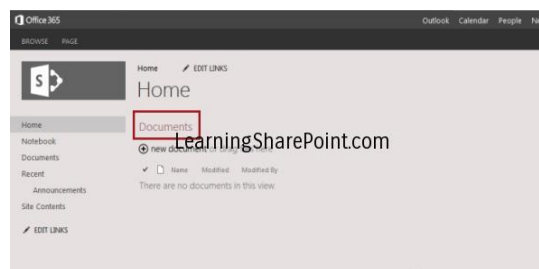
Office 365

Outlook Calendar People N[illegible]

BROWSE PAGE

Home EDIT LINKS

Home

Home
Notebook
Documents
Recent
Announcements
Site Contents
EDIT LINKS

Documents

new document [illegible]

LearningSharePoint.com

Name Modified Modified By

There are no documents in this view.